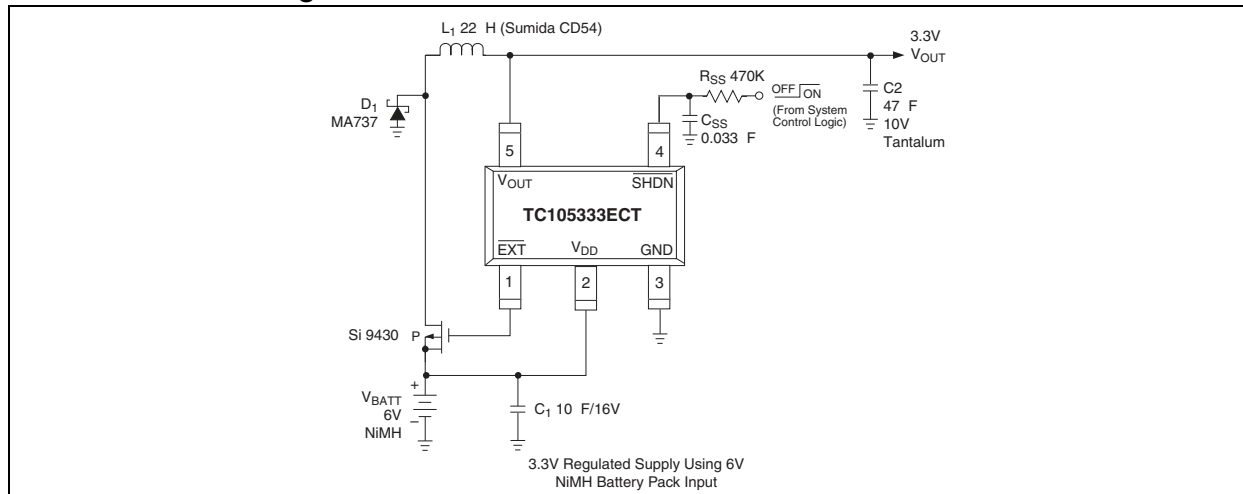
$L_1$ 22 H (Sumida CD54)

3.3V
$V_{OUT}$

$D_1$
MA737

$R_{SS}$ 470K

OFF ON
(From System Control Logic)

C2
47 F
10V
Tantalum

$C_{SS}$
0.033 F

5

4

$V_{OUT}$

$\overline{SHDN}$

TC105333ECT

$\overline{EXT}$

$V_{DD}$

GND

1

2

3

Si 9430

P

+
$V_{BATT}$
6V
–
NiMH

$C_1$ 10 F/16V

3.3V Regulated Supply Using 6V NiMH Battery Pack Input